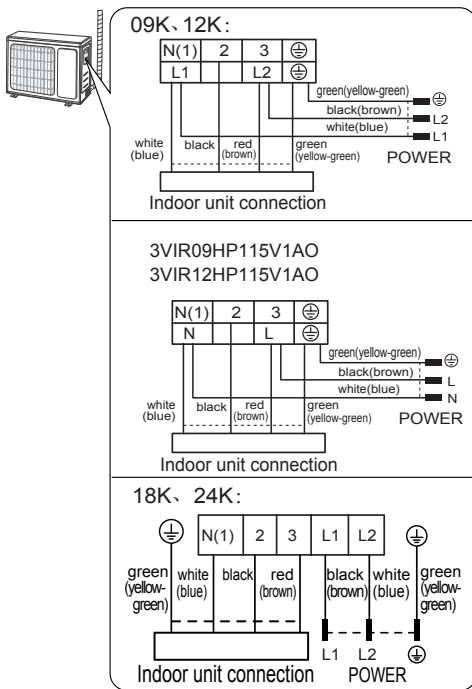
09K、12K:

| N(1) | 2 | 3 | ⏚ |
|---|---|---|---|
| L1 | | L2 | ⏚ |

green(yellow-green) ⏚
black(brown) L2
white(blue) L1
POWER

white (blue) black red (brown) green (yellow-green)

Indoor unit connection

3VIR09HP115V1AO
3VIR12HP115V1AO

| N(1) | 2 | 3 | ⏚ |
|---|---|---|---|
| N | | L | ⏚ |

green(yellow-green) ⏚
black(brown) L
white(blue) N
POWER

white (blue) black red (brown) green (yellow-green)

Indoor unit connection

18K、24K:

⏚ N(1) 2 3 L1 L2 ⏚

green (yellow-green) white (blue) black red (brown) black (brown) white (blue) green (yellow-green)

Indoor unit connection

L1 L2 ⏚
POWER